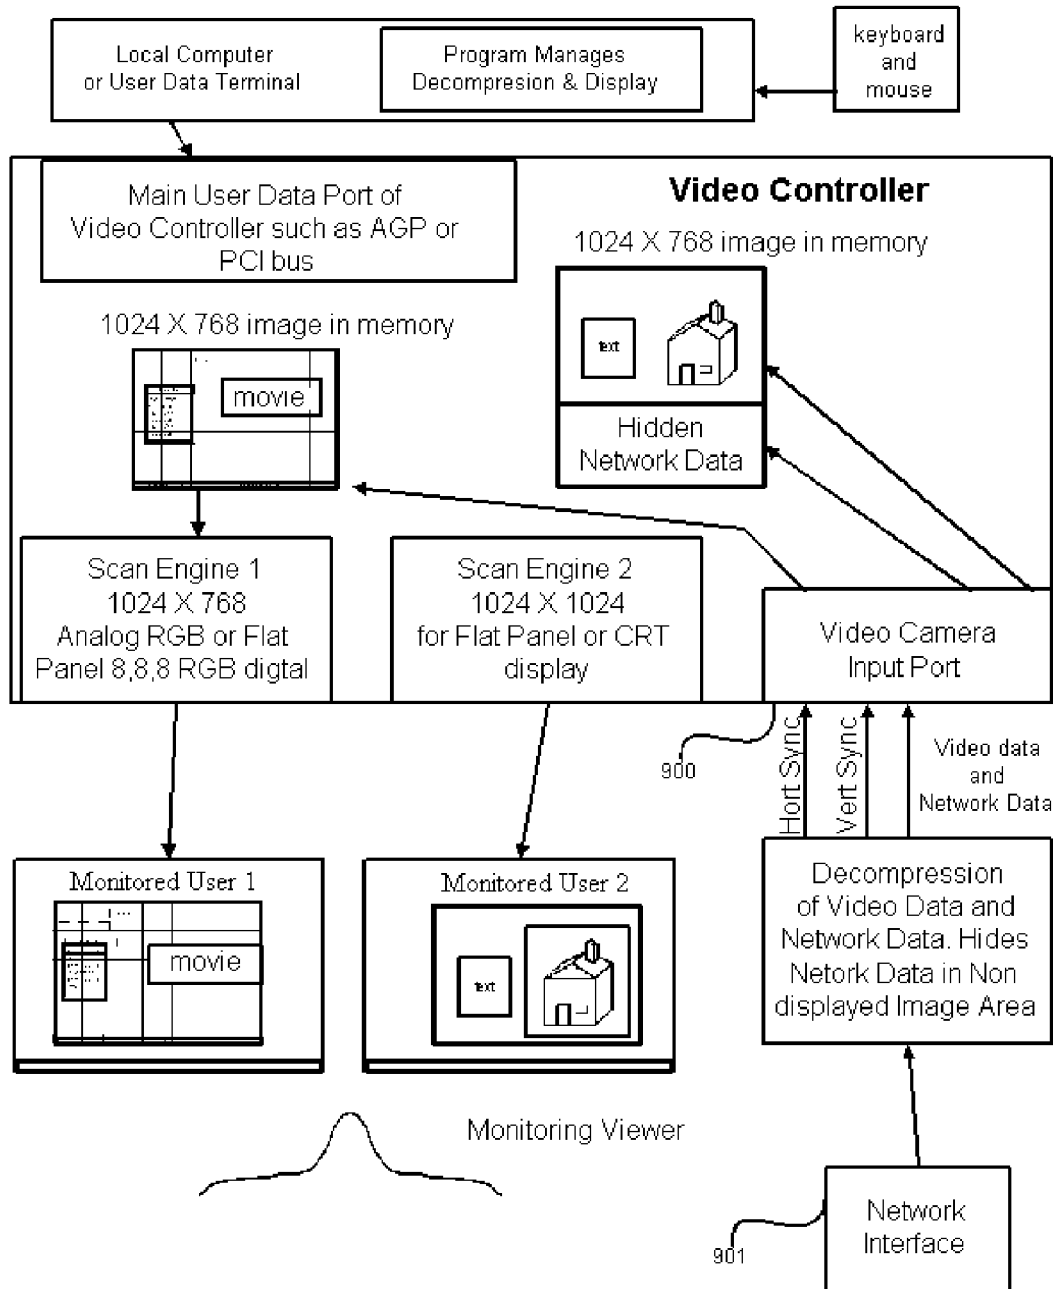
Local Computer or User Data Terminal

Program Manages Decompresion & Display

keyboard and mouse

Main User Data Port of Video Controller such as AGP or PCI bus

Video Controller

1024 X 768 image in memory

text

Hidden Network Data

1024 X 768 image in memory

movie

Scan Engine 1 1024 X 768 Analog RGB or Flat Panel 8,8,8 RGB digtal

Scan Engine 2 1024 X 1024 for Flat Panel or CRT display

Video Camera Input Port

900

Hort Sync

Vert Sync

Video data and Network Data

Monitored User 1

movie

Monitored User 2

text

Decompression of Video Data and Network Data. Hides Netork Data in Non displayed Image Area

Monitoring Viewer

Network Interface

901